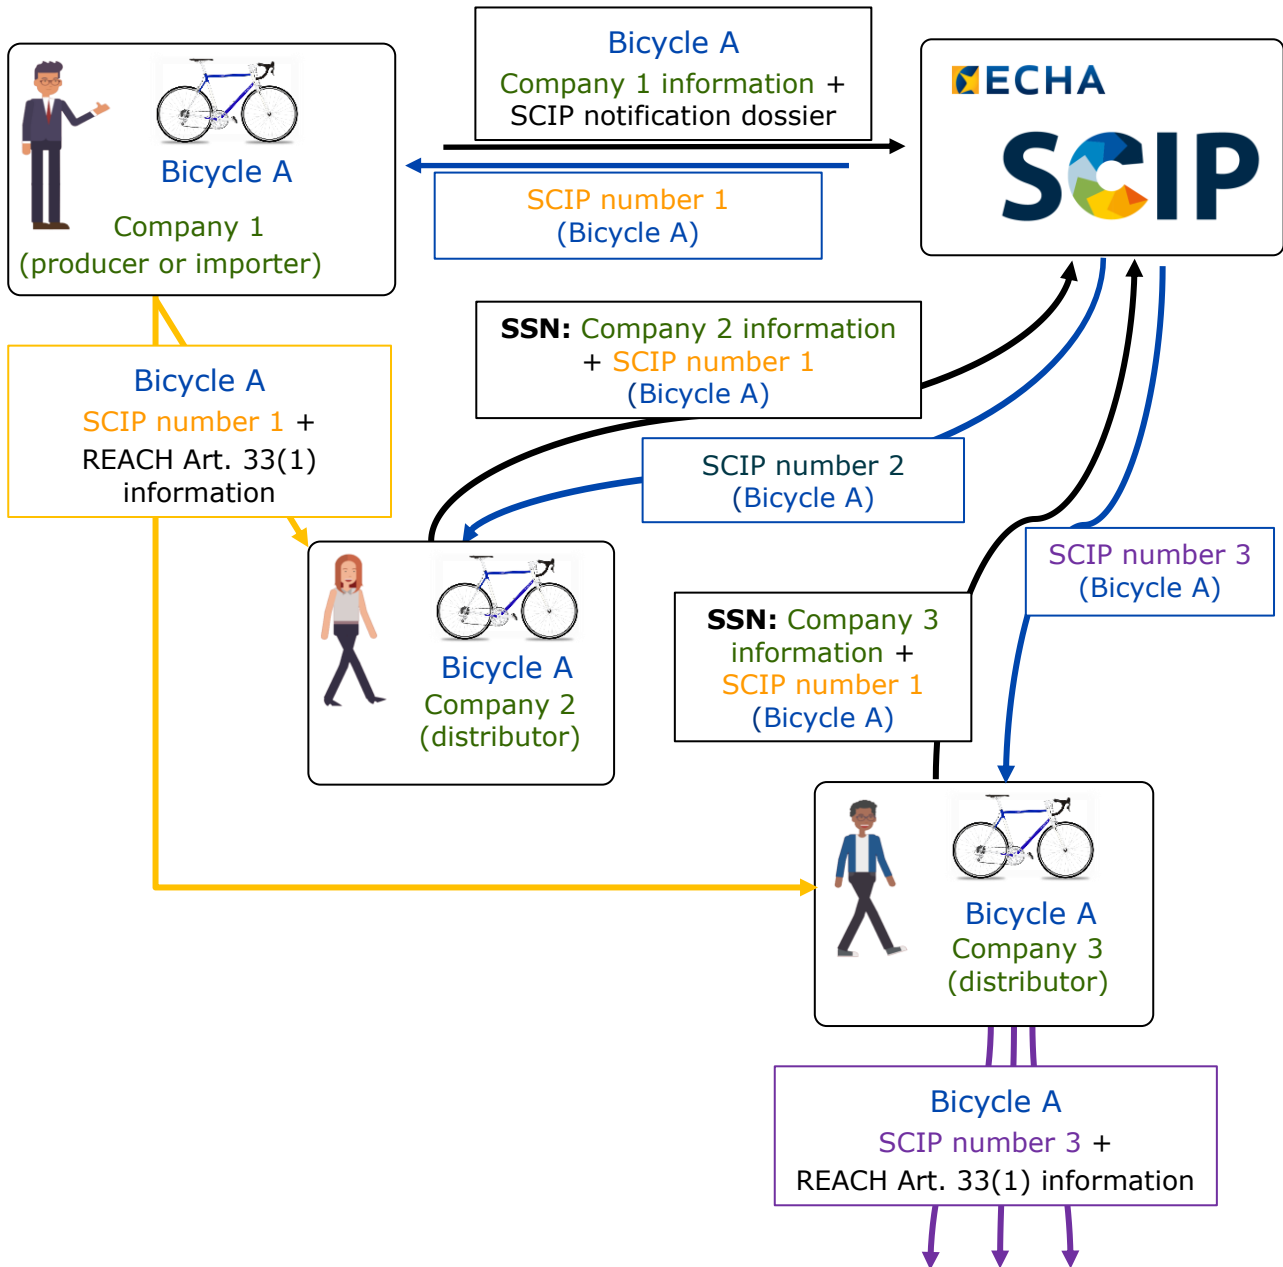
Bicycle A
Company 1
(producer or importer)

Bicycle A
Company 1 information +
SCIP notification dossier

ECHA
SCIP

SCIP number 1
(Bicycle A)

Bicycle A
SCIP number 1 +
REACH Art. 33(1)
information

SSN: Company 2 information
+ SCIP number 1
(Bicycle A)

SCIP number 2
(Bicycle A)

Bicycle A
Company 2
(distributor)

SCIP number 3
(Bicycle A)

SSN: Company 3
information +
SCIP number 1
(Bicycle A)

Bicycle A
Company 3
(distributor)

Bicycle A
SCIP number 3 +
REACH Art. 33(1) information